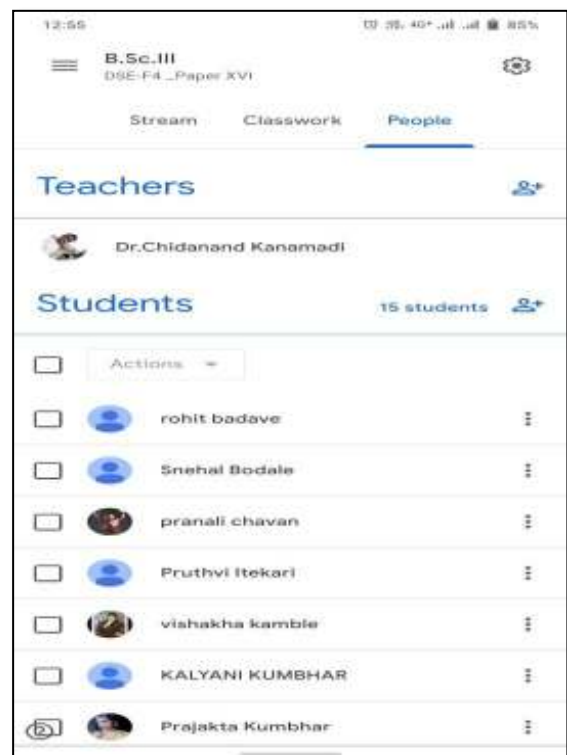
12:55

85%

B.Sc.III
DSE-F4 _Paper XVI

Stream Classwork People

Teachers

Dr.Chidanand Kanamadi

Students

15 students

Actions

rohit badave

Snehal Bodale

pranali chavan

Pruthvi Itekari

vishakha kamble

KALYANI KUMBHAR

Prajakta Kumbhar